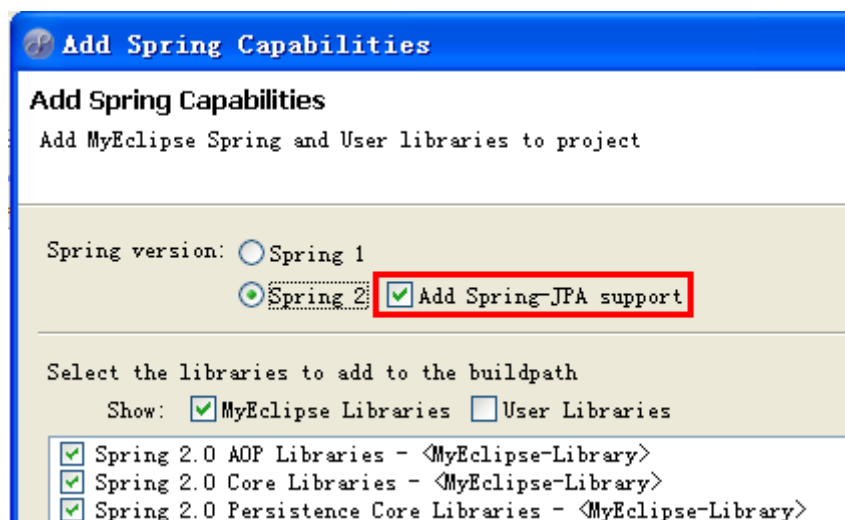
Add Spring Capabilities

Add Spring Capabilities

Add MyEclipse Spring and User libraries to project

Spring version: Spring 1

Spring 2 Add Spring-JPA support

Select the libraries to add to the buildpath

Show: MyEclipse Libraries User Libraries

Spring 2.0 AOP Libraries - <MyEclipse-Library>

Spring 2.0 Core Libraries - <MyEclipse-Library>

Spring 2.0 Persistence Core Libraries - <MyEclipse-Library>